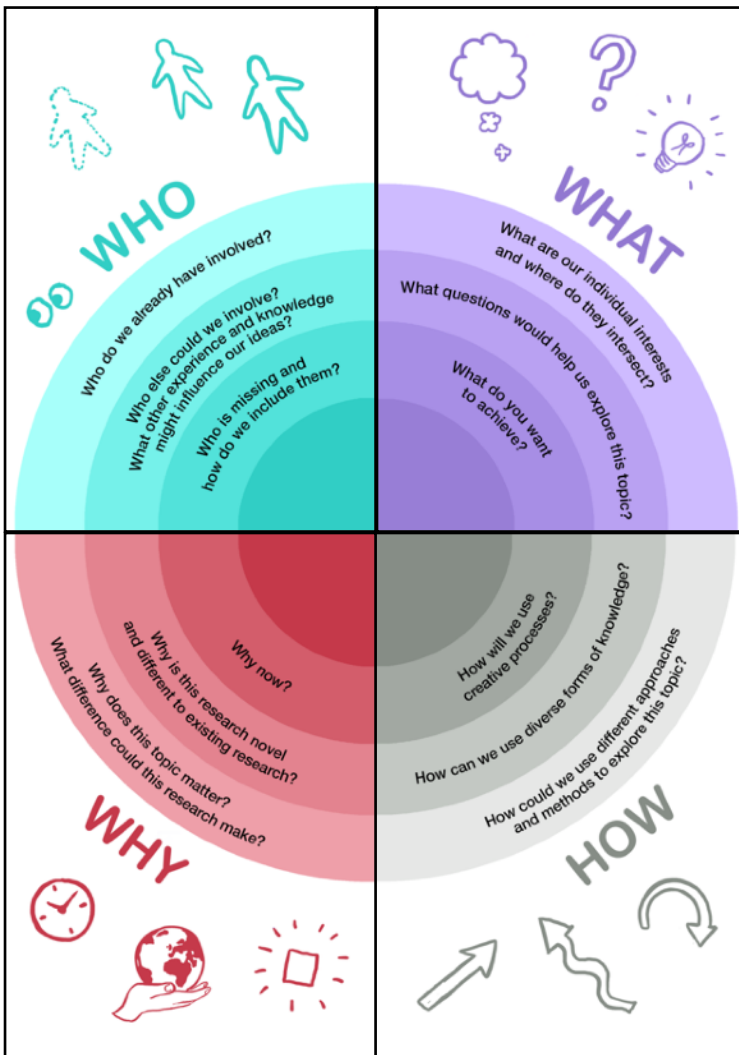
WHO

Who do we already have involved?

Who else could we involve?
What other experience and knowledge might influence our ideas?

Who is missing and how do we include them?

WHAT

What are our individual interests and where do they intersect?

What questions would help us explore this topic?

What do you want to achieve?

WHY

Why now?

Why is this research novel and different to existing research?

Why does this topic matter?
What difference could this research make?

HOW

How will we use creative processes?

How can we use diverse forms of knowledge?

How could we use different approaches and methods to explore this topic?